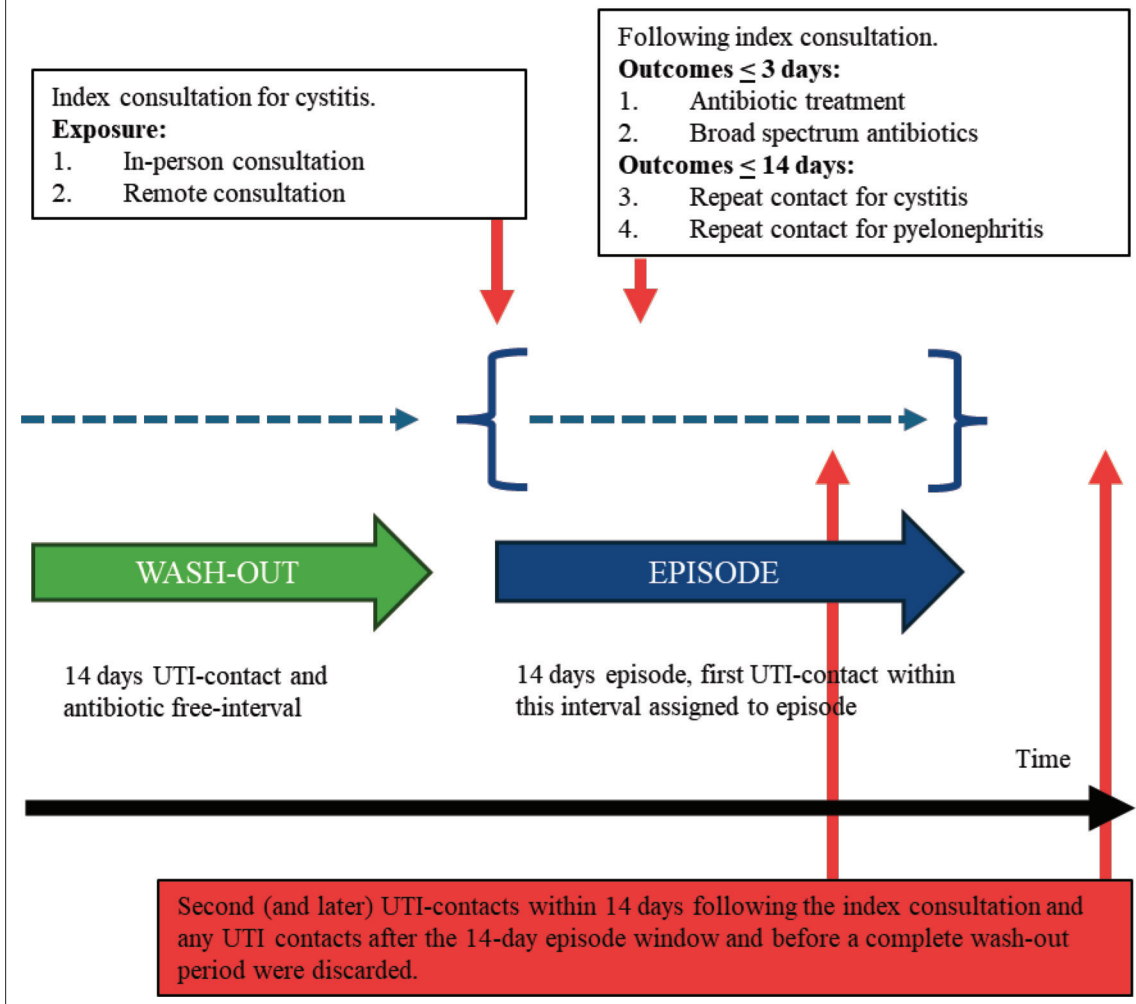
Index consultation for cystitis.
**Exposure:**
1. In-person consultation
2. Remote consultation

Following index consultation.
**Outcomes $\leq$ 3 days:**
1. Antibiotic treatment
2. Broad spectrum antibiotics
**Outcomes $\leq$ 14 days:**
3. Repeat contact for cystitis
4. Repeat contact for pyelonephritis

WASH-OUT

EPISODE

14 days UTI-contact and antibiotic free-interval

14 days episode, first UTI-contact within this interval assigned to episode

Time

Second (and later) UTI-contacts within 14 days following the index consultation and any UTI contacts after the 14-day episode window and before a complete wash-out period were discarded.